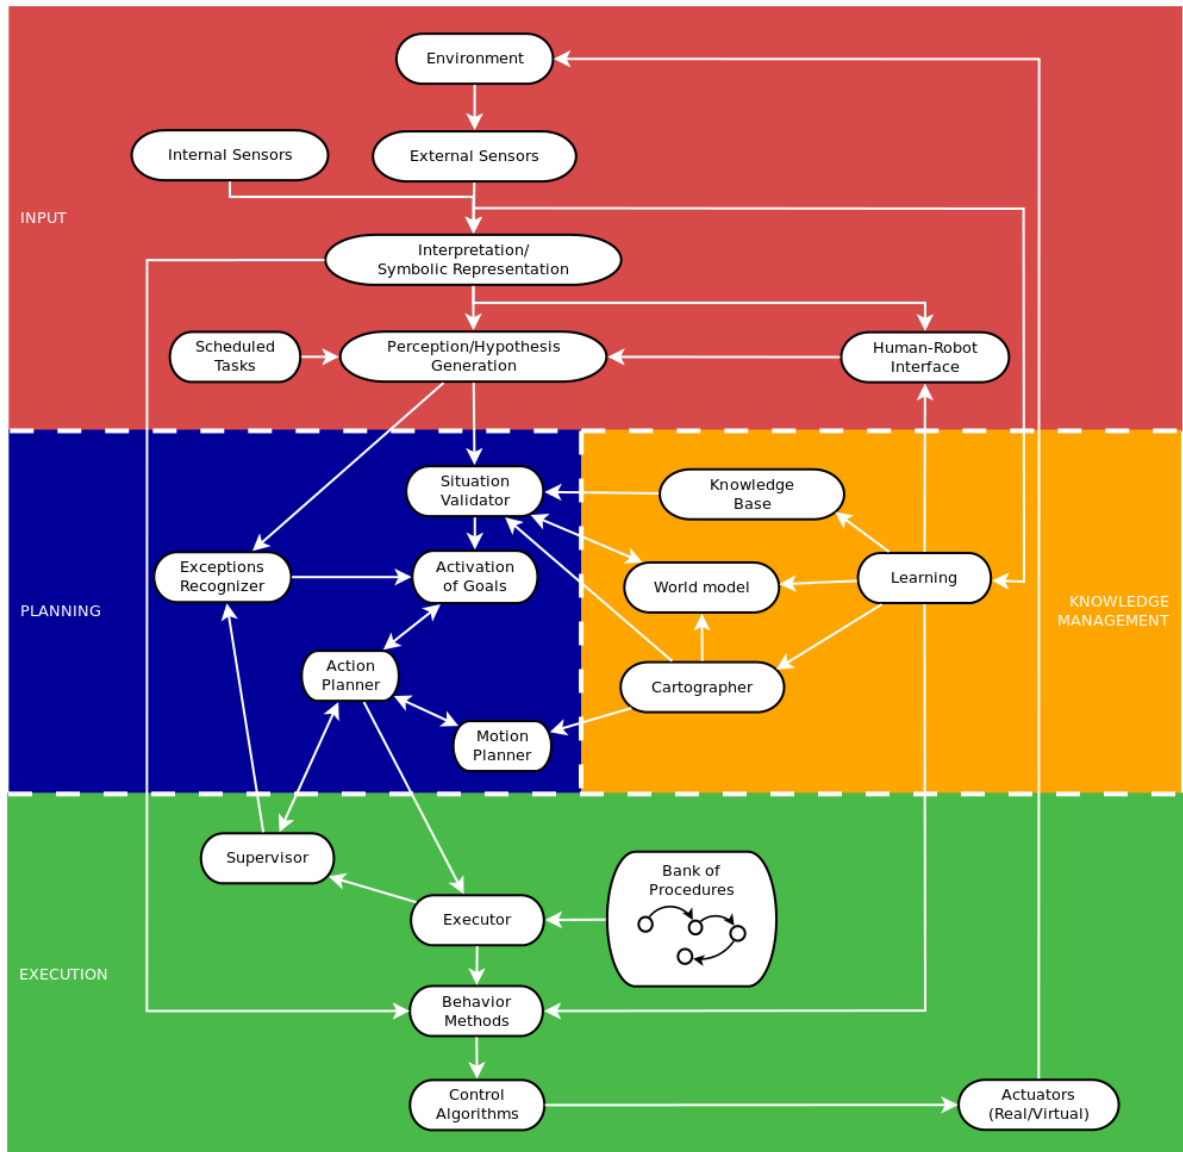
Environment

Internal Sensors

External Sensors

INPUT

Interpretation/ Symbolic Representation

Scheduled Tasks

Perception/Hypothesis Generation

Human-Robot Interface

Situation Validator

Knowledge Base

PLANNING

Exceptions Recognizer

Activation of Goals

World model

Learning

KNOWLEDGE MANAGEMENT

Action Planner

Cartographer

Motion Planner

Supervisor

Bank of Procedures

Executor

EXECUTION

Behavior Methods

Control Algorithms

Actuators (Real/Virtual)